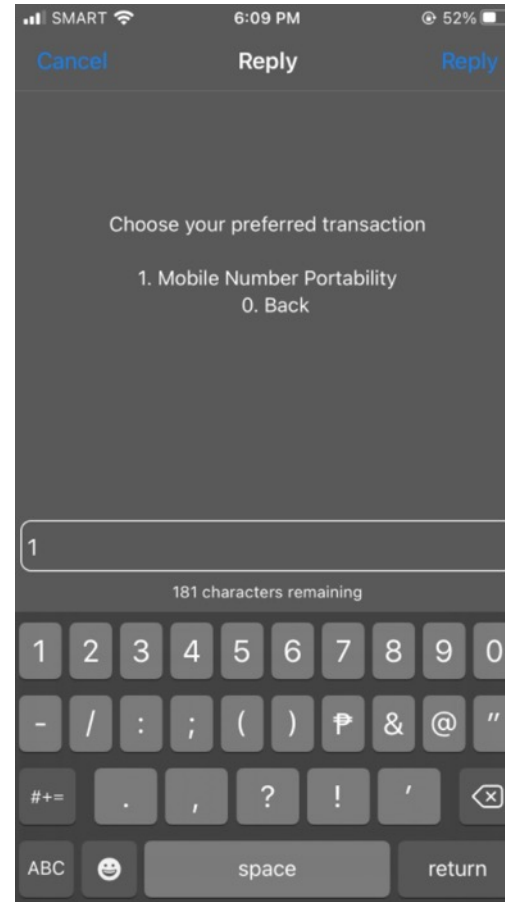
SMART 6:09 PM 52%

Cancel Reply Reply

Choose your preferred transaction

1. Mobile Number Portability
0. Back

1

181 characters remaining

1 2 3 4 5 6 7 8 9 0
- / : ; ( ) ₱ & @ "
#+= . , ? ! '
ABC space return